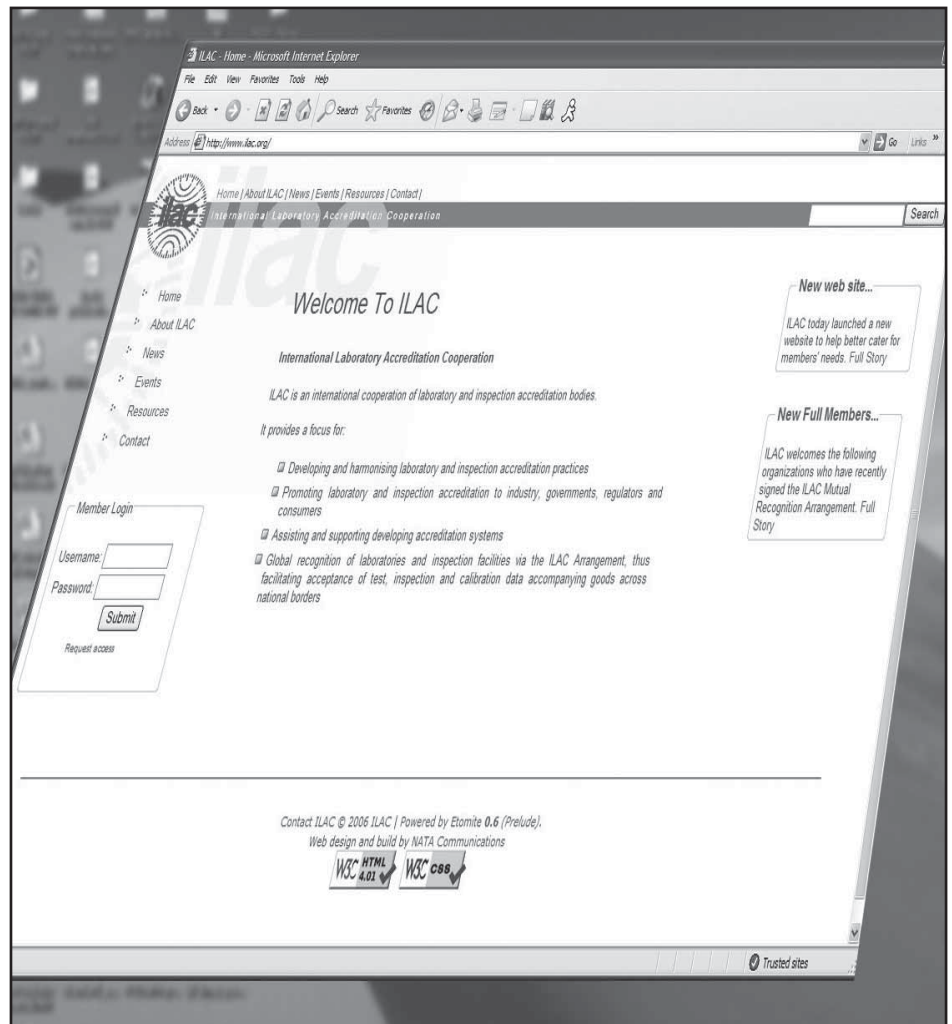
ILAC - Home - Microsoft Internet Explorer

File Edit View Favorites Tools Help

Back Search Favorites

Address http://www.ilac.org/

Go Links »

Home | About ILAC | News | Events | Resources | Contact |

ilac International Laboratory Accreditation Cooperation

Search

Home
About ILAC
News
Events
Resources
Contact

Welcome To ILAC

International Laboratory Accreditation Cooperation

ILAC is an international cooperation of laboratory and inspection accreditation bodies.

It provides a focus for:

Developing and harmonising laboratory and inspection accreditation practices

Promoting laboratory and inspection accreditation to industry, governments, regulators and consumers

Assisting and supporting developing accreditation systems

Global recognition of laboratories and inspection facilities via the ILAC Arrangement, thus facilitating acceptance of test, inspection and calibration data accompanying goods across national borders

New web site...

ILAC today launched a new website to help better cater for members' needs. Full Story

New Full Members...

ILAC welcomes the following organizations who have recently signed the ILAC Mutual Recognition Arrangement. Full Story

Member Login

Username:

Password:

Submit

Request access

Contact ILAC © 2006 ILAC | Powered by Etomite 0.6 (Prelude).
Web design and build by NATA Communications

W3C HTML 4.01 W3C css

Trusted sites